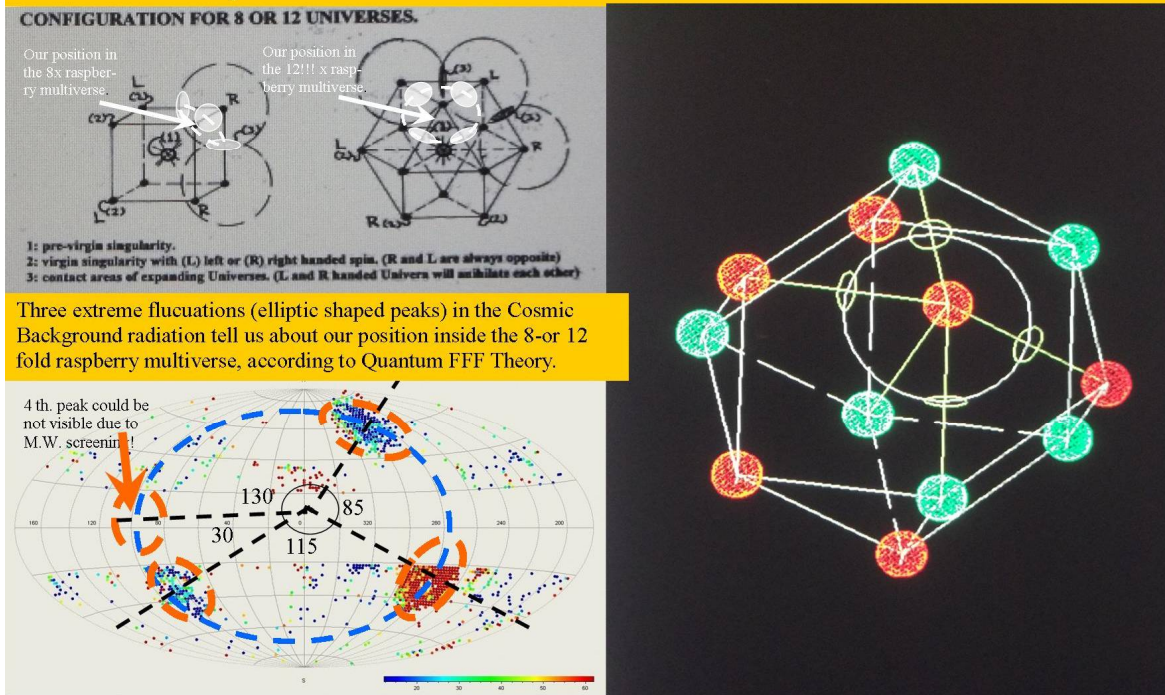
CONFIGURATION FOR 8 OR 12 UNIVERSES.

Our position in the 8x raspberry multiverse.

Our position in the 12!!! x raspberry multiverse.

L (2) R (2) (1) (3) L (2) R

(3) L R L (2) (1) R R (2)

1: pre-virgin singularity.
2: virgin singularity with (L) left or (R) right handed spin. (R and L are always opposite)
3: contact areas of expanding Universes. (L and R handed Univers will anihilate each other)

Three extreme flucuations (elliptic shaped peaks) in the Cosmic Background radiation tell us about our position inside the 8-or 12 fold raspberry multiverse, according to Quantum FFF Theory.

4 th. peak could be not visible due to M.W. screening!

130 85 30 115

160 120 80 40 0 320 280 240 200

20 30 40 50 60